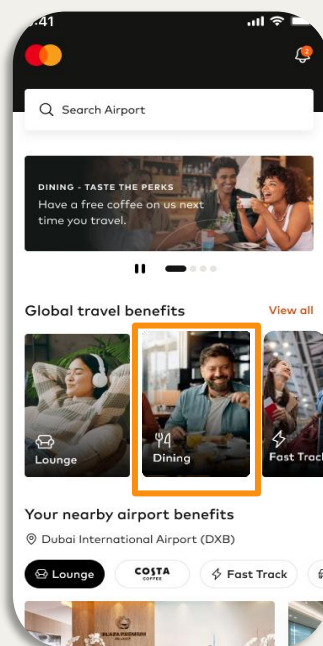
:41

2

Search Airport

DINING - TASTE THE PERKS
Have a free coffee on us next time you travel.

Global travel benefits
View all

Lounge

Dining

Fast Track

Your nearby airport benefits

Dubai International Airport (DXB)

Lounge

COSTA COFFEE

Fast Track